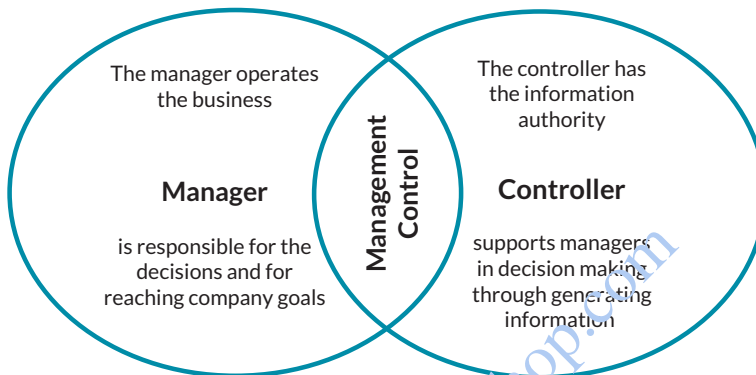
The manager operates the business

Manager

is responsible for the decisions and for reaching company goals

Management Control

The controller has the information authority

Controller

supports managers in decision making through generating information

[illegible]op.com